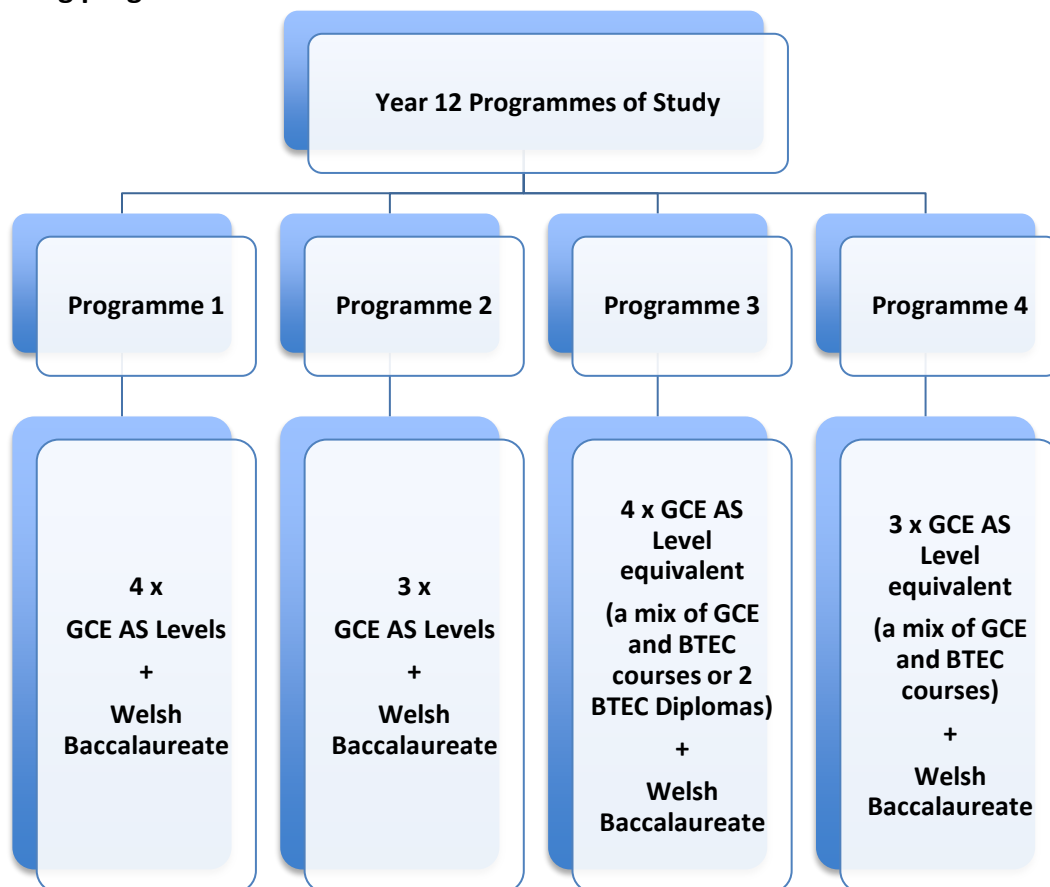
Year 12 Programmes of Study

Programme 1

Programme 2

Programme 3

Programme 4

4 x
GCE AS Levels
+
Welsh Baccalaureate

3 x
GCE AS Levels
+
Welsh Baccalaureate

4 x GCE AS Level equivalent
(a mix of GCE and BTEC courses or 2 BTEC Diplomas)
+
Welsh Baccalaureate

3 x GCE AS Level equivalent
(a mix of GCE and BTEC courses)
+
Welsh Baccalaureate